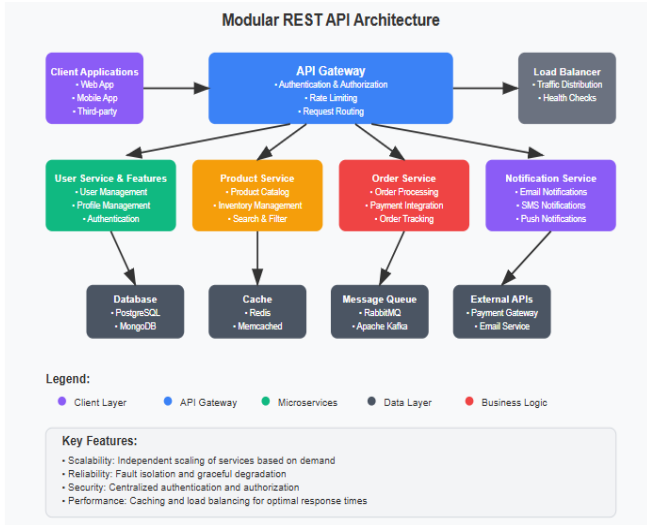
Modular REST API Architecture

Client Applications
• Web App
• Mobile App
• Third-party

API Gateway
• Authentication & Authorization
• Rate Limiting
• Request Routing

Load Balancer
• Traffic Distribution
• Health Checks

User Service & Features
• User Management
• Profile Management
• Authentication

Product Service
• Product Catalog
• Inventory Management
• Search & Filter

Order Service
• Order Processing
• Payment Integration
• Order Tracking

Notification Service
• Email Notifications
• SMS Notifications
• Push Notifications

Database
• PostgreSQL
• MongoDB

Cache
• Redis
• Memcached

Message Queue
• RabbitMQ
• Apache Kafka

External APIs
• Payment Gateway
• Email Service

Legend:
Client Layer
API Gateway
Microservices
Data Layer
Business Logic

Key Features:
• Scalability: Independent scaling of services based on demand
• Reliability: Fault isolation and graceful degradation
• Security: Centralized authentication and authorization
• Performance: Caching and load balancing for optimal response times